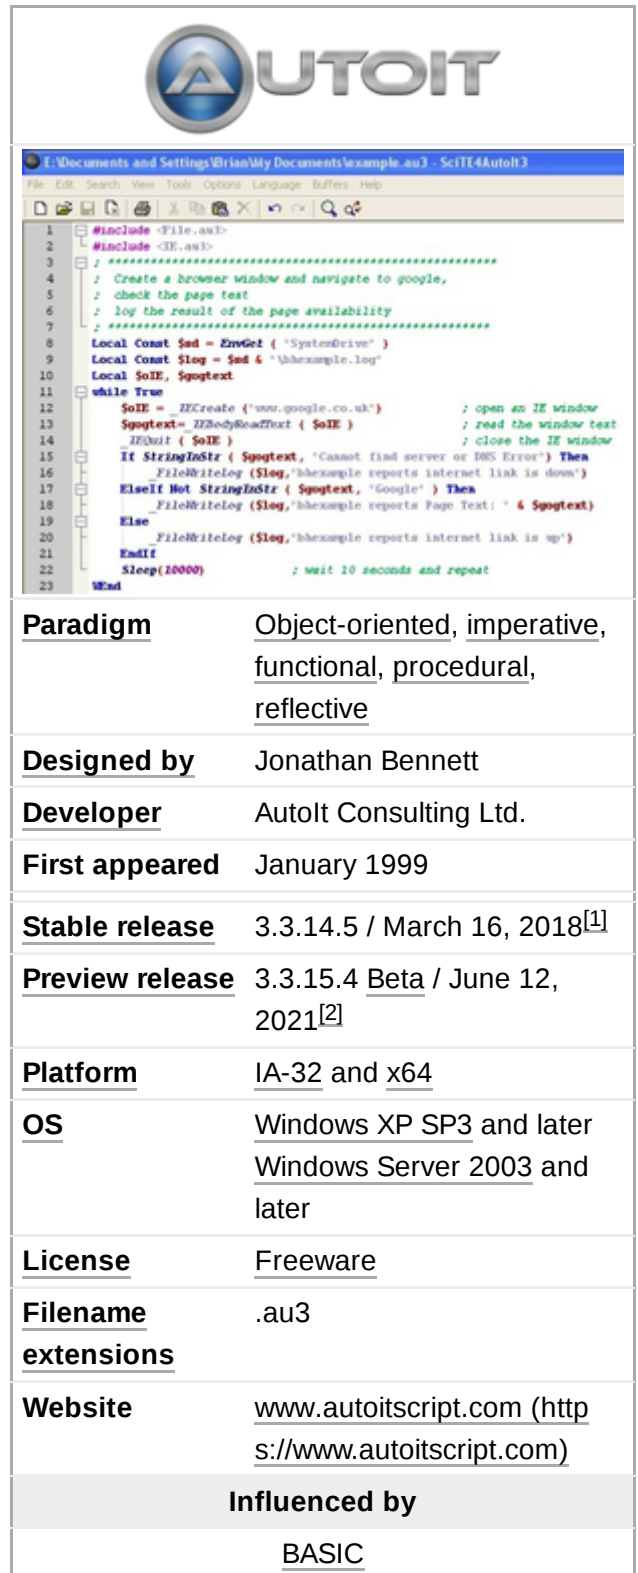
AUTOIT

E:\Documents and Settings\Brian\My Documents\example.au3 - SciTE4AutoIt3

File Edit Search View Tools Options Language Buffers Help

1 #include <File.au3>
2 #include <IE.au3>
3 ; ************************************************************
4 ; Create a browser window and navigate to google,
5 ; check the page text
6 ; log the result of the page availability
7 ; ************************************************************
8 Local Const $sd = EnvGet ( "SystemDrive" )
9 Local Const $log = $sd & "\bhexample.log"
10 Local $oIE, $sogtext
11 While True
12 $oIE = _IECreate ("www.google.co.uk") ; open an IE window
13 $sogtext= _IEBodyReadText ( $oIE ) ; read the window text
14 _IEQuit ( $oIE ) ; close the IE window
15 If StringInStr ( $sogtext, "Cannot find server or DNS Error") Then
16 _FileWriteLog ($log,"bhexample reports internet link is down")
17 ElseIf Not StringInStr ( $sogtext, "Google" ) Then
18 _FileWriteLog ($log,"bhexample reports Page Text: " & $sogtext)
19 Else
20 _FileWriteLog ($log,"bhexample reports internet link is up")
21 EndIf
22 Sleep(10000) ; wait 10 seconds and repeat
23 WEnd

| Paradigm | Object-oriented, imperative, functional, procedural, reflective |
|---|---|
| Designed by | Jonathan Bennett |
| Developer | AutoIt Consulting Ltd. |
| First appeared | January 1999 |
| Stable release | 3.3.14.5 / March 16, 2018[1] |
| Preview release | 3.3.15.4 Beta / June 12, 2021[2] |
| Platform | IA-32 and x64 |
| OS | Windows XP SP3 and later Windows Server 2003 and later |
| License | Freeware |
| Filename extensions | .au3 |
| Website | www.autoitscript.com (https://www.autoitscript.com) |

Influenced by

BASIC